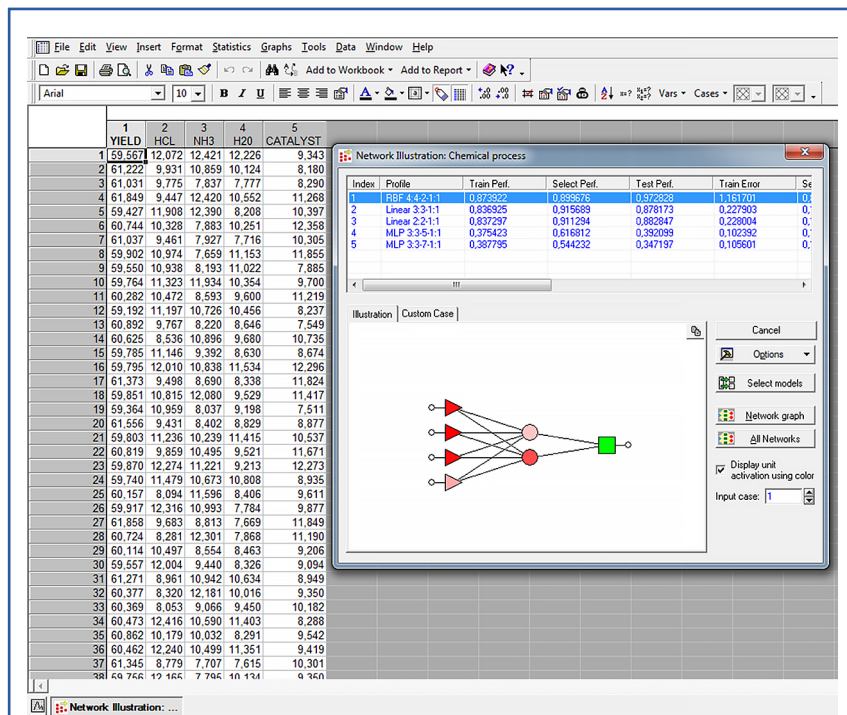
File Edit View Insert Format Statistics Graphs Tools Data Window Help

Add to Workbook ▾ Add to Report ▾

Arial 10 B I U Vars ▾ Cases ▾

| | 1 YIELD | 2 HCL | 3 NH3 | 4 H20 | 5 CATALYST |
|---|---|---|---|---|---|
| 1 | 59,567 | 12,072 | 12,421 | 12,226 | 9,343 |
| 2 | 61,222 | 9,931 | 10,859 | 10,124 | 8,180 |
| 3 | 61,031 | 9,775 | 7,837 | 7,777 | 8,290 |
| 4 | 61,849 | 9,447 | 12,420 | 10,552 | 11,268 |
| 5 | 59,427 | 11,908 | 12,390 | 8,208 | 10,397 |
| 6 | 60,744 | 10,328 | 7,883 | 10,251 | 12,358 |
| 7 | 61,037 | 9,461 | 7,927 | 7,716 | 10,305 |
| 8 | 59,902 | 10,974 | 7,659 | 11,153 | 11,855 |
| 9 | 59,550 | 10,938 | 8,193 | 11,022 | 7,885 |
| 10 | 59,764 | 11,323 | 11,934 | 10,354 | 9,700 |
| 11 | 60,282 | 10,472 | 8,593 | 9,600 | 11,219 |
| 12 | 59,192 | 11,197 | 10,726 | 10,456 | 8,237 |
| 13 | 60,892 | 9,767 | 8,220 | 8,646 | 7,549 |
| 14 | 60,625 | 8,536 | 10,896 | 9,680 | 10,735 |
| 15 | 59,785 | 11,146 | 9,392 | 8,630 | 8,674 |
| 16 | 59,795 | 12,010 | 10,838 | 11,534 | 12,296 |
| 17 | 61,373 | 9,498 | 8,690 | 8,338 | 11,824 |
| 18 | 59,851 | 10,815 | 12,080 | 9,529 | 11,417 |
| 19 | 59,364 | 10,959 | 8,037 | 9,198 | 7,511 |
| 20 | 61,556 | 9,431 | 8,402 | 8,829 | 8,877 |
| 21 | 59,803 | 11,236 | 10,239 | 11,415 | 10,537 |
| 22 | 60,819 | 9,859 | 10,495 | 9,521 | 11,671 |
| 23 | 59,870 | 12,274 | 11,221 | 9,213 | 12,273 |
| 24 | 59,740 | 11,479 | 10,673 | 10,808 | 8,935 |
| 25 | 60,157 | 8,094 | 11,596 | 8,406 | 9,611 |
| 26 | 59,917 | 12,316 | 10,993 | 7,784 | 9,877 |
| 27 | 61,858 | 9,683 | 8,813 | 7,669 | 11,849 |
| 28 | 60,724 | 8,281 | 12,301 | 7,868 | 11,190 |
| 29 | 60,114 | 10,497 | 8,554 | 8,463 | 9,206 |
| 30 | 59,557 | 12,004 | 9,440 | 8,326 | 9,094 |
| 31 | 61,271 | 8,961 | 10,942 | 10,634 | 8,949 |
| 32 | 60,377 | 8,320 | 12,181 | 10,016 | 9,350 |
| 33 | 60,369 | 8,053 | 9,066 | 9,450 | 10,182 |
| 34 | 60,473 | 12,416 | 10,590 | 11,403 | 8,288 |
| 35 | 60,862 | 10,179 | 10,032 | 8,291 | 9,542 |
| 36 | 60,462 | 12,240 | 10,499 | 11,351 | 9,419 |
| 37 | 61,345 | 8,779 | 7,707 | 7,615 | 10,301 |
| 38 | 59,756 | 12,165 | 7,795 | 10,134 | 9,350 |

Network Illustration: Chemical process

| Index | Profile | Train Perf. | Select Perf. | Test Perf. | Train Error | Se |
|---|---|---|---|---|---|---|
| 1 | RBF 4:4-2-1:1 | 0,873922 | 0,839676 | 0,972828 | 1,161701 | 0, |
| 2 | Linear 3:3-1:1 | 0,836925 | 0,915689 | 0,878173 | 0,227903 | 0, |
| 3 | Linear 2:2-1:1 | 0,837297 | 0,911294 | 0,882847 | 0,228004 | 0, |
| 4 | MLP 3:3-5-1:1 | 0,375423 | 0,616812 | 0,392099 | 0,102392 | 0, |
| 5 | MLP 3:3-7-1:1 | 0,387795 | 0,544232 | 0,347197 | 0,105601 | 0, |

Illustration | Custom Case

Cancel
Options
Select models
Network graph
All Networks
Display unit activation using color
Input case: 1

Network Illustration: ...